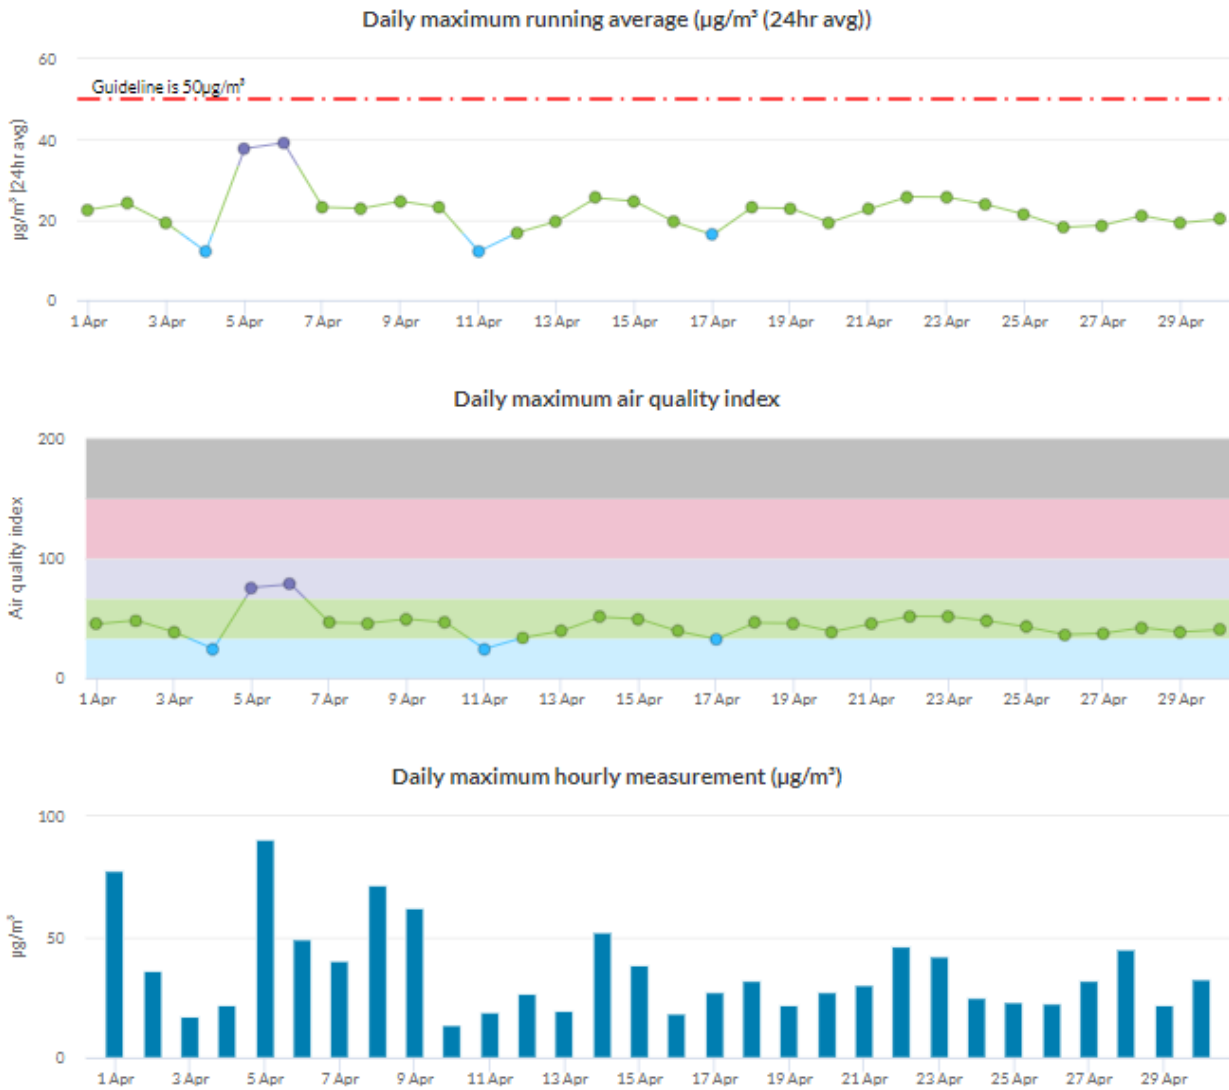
Daily maximum running average (µg/m³ (24hr avg))

60
40
20
0

µg/m³ (24hr avg)

Guideline is 50µg/m³

1 Apr 3 Apr 5 Apr 7 Apr 9 Apr 11 Apr 13 Apr 15 Apr 17 Apr 19 Apr 21 Apr 23 Apr 25 Apr 27 Apr 29 Apr

Daily maximum air quality index

200
100
0

Air quality index

1 Apr 3 Apr 5 Apr 7 Apr 9 Apr 11 Apr 13 Apr 15 Apr 17 Apr 19 Apr 21 Apr 23 Apr 25 Apr 27 Apr 29 Apr

Daily maximum hourly measurement (µg/m³)

100
50
0

µg/m³

1 Apr 3 Apr 5 Apr 7 Apr 9 Apr 11 Apr 13 Apr 15 Apr 17 Apr 19 Apr 21 Apr 23 Apr 25 Apr 27 Apr 29 Apr